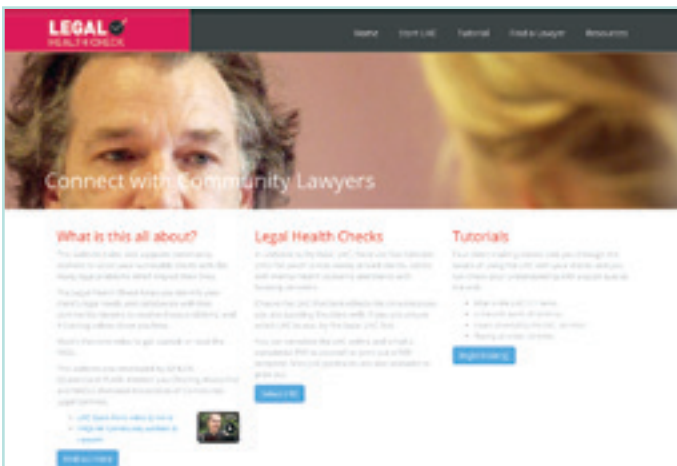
LEGAL HEALTH CHECK

Home | Start LHC | Tutorial | Find a Lawyer | Resources

Connect with Community Lawyers

What is this all about?

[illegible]

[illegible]

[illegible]

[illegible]

Find out more

Legal Health Checks

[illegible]

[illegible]

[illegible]

Select LHC

Tutorials

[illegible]

Begin training